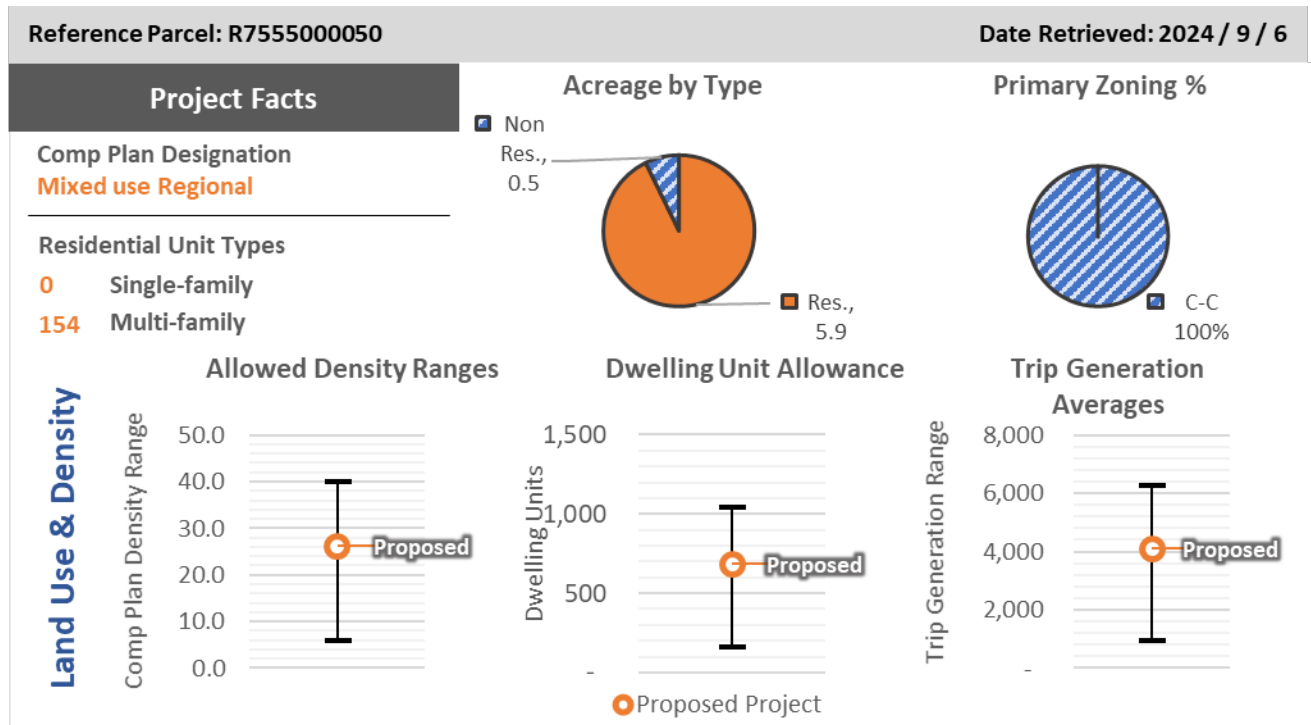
Reference Parcel: R7555000050

Date Retrieved: 2024 / 9 / 6

Project Facts

Comp Plan Designation
Mixed use Regional

Residential Unit Types
0 Single-family
154 Multi-family

Acreage by Type

Non Res., 0.5

Res., 5.9

Primary Zoning %

C-C 100%

Land Use & Density

Allowed Density Ranges

Comp Plan Density Range

50.0
40.0
30.0
20.0
10.0
0.0

Proposed

Dwelling Unit Allowance

Dwelling Units

1,500
1,000
500
-

Proposed

Proposed Project

Trip Generation Averages

Trip Generation Range

8,000
6,000
4,000
2,000
-

Proposed